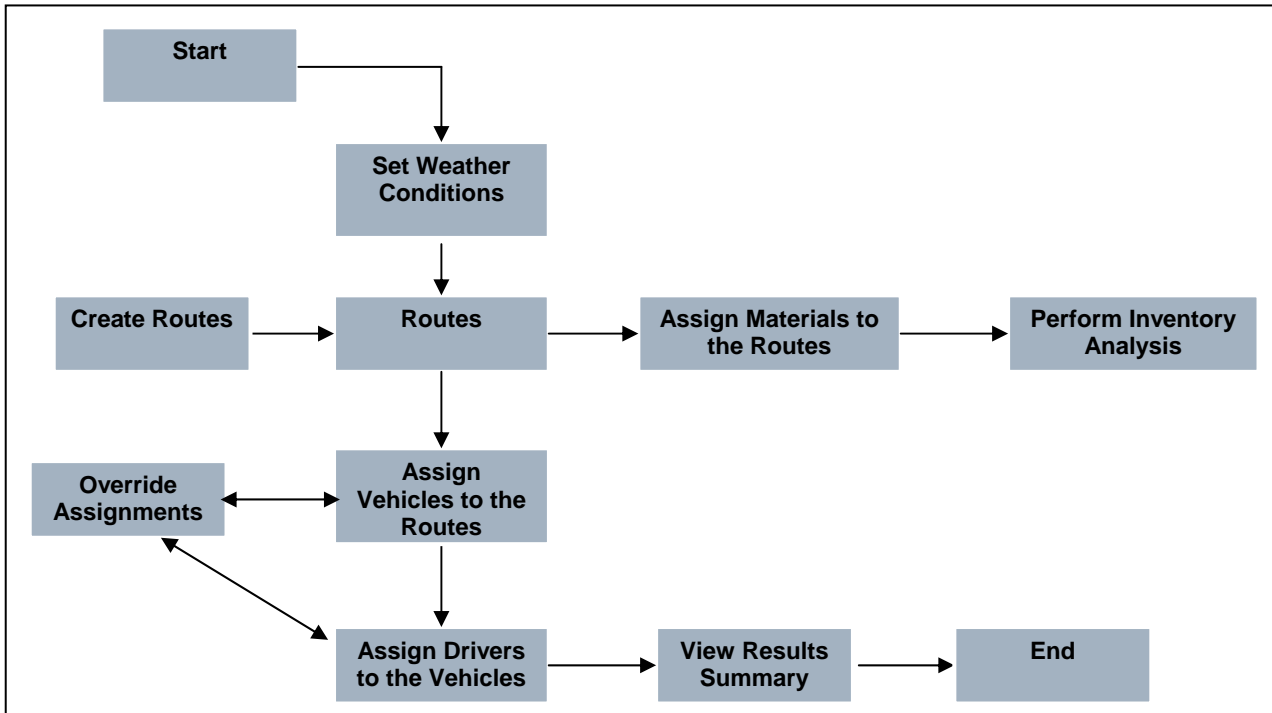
Start

Set Weather Conditions

Create Routes

Routes

Assign Materials to the Routes

Perform Inventory Analysis

Override Assignments

Assign Vehicles to the Routes

Assign Drivers to the Vehicles

View Results Summary

End